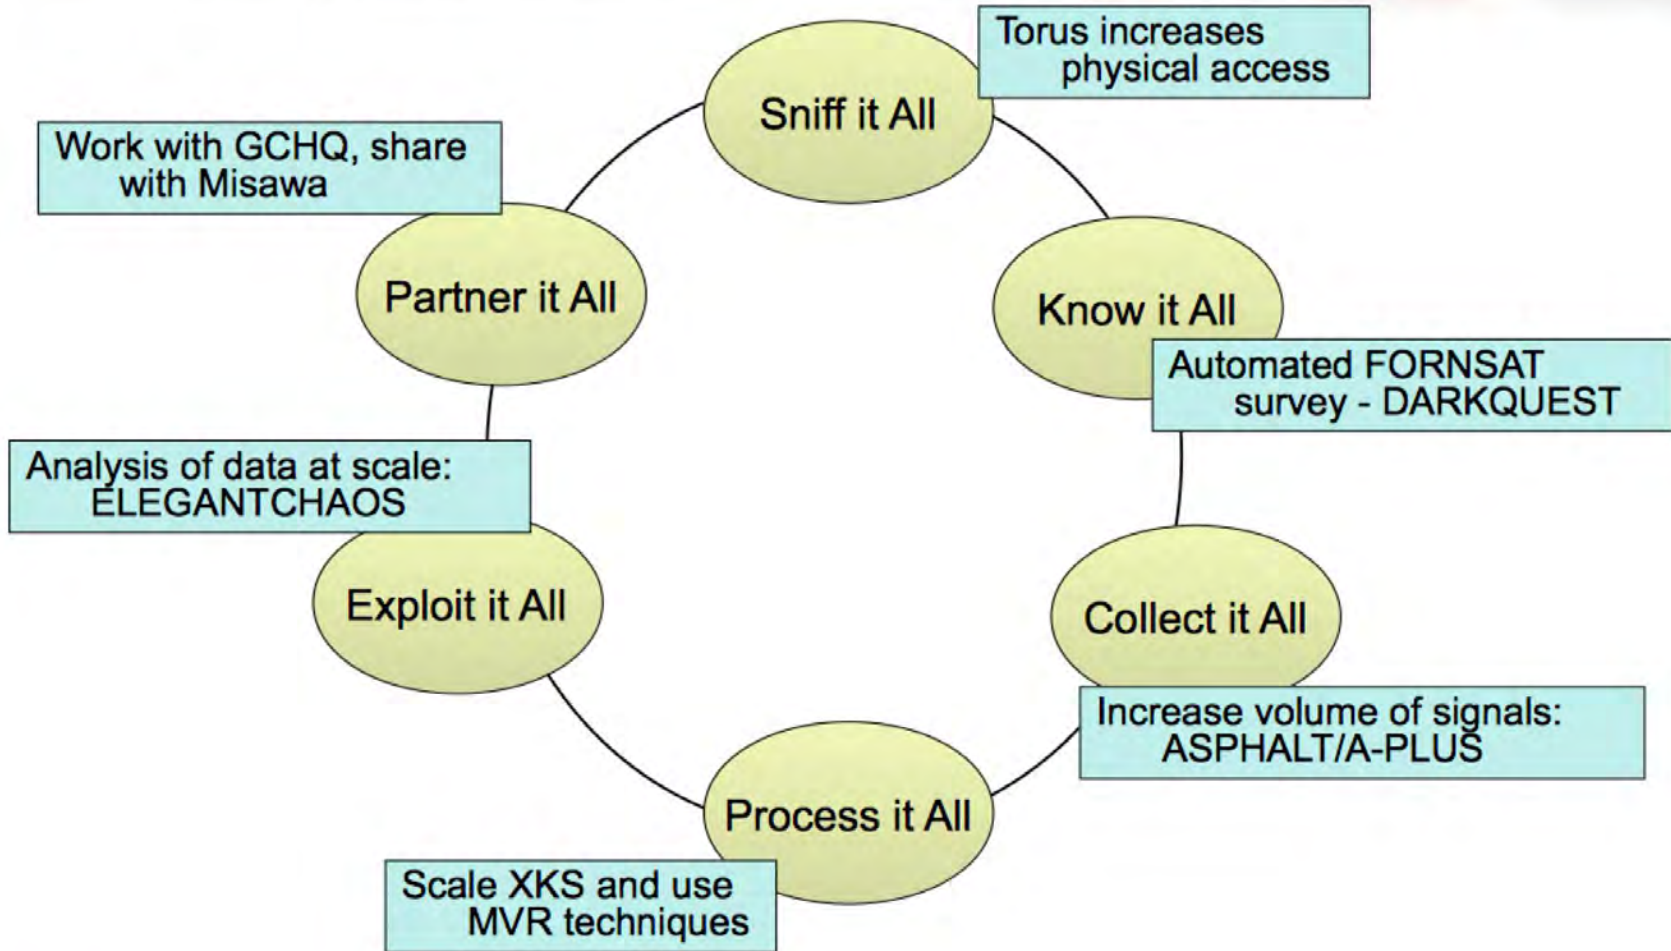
Sniff it All

Torus increases physical access

Know it All

Automated FORNSAT survey - DARKQUEST

Collect it All

Increase volume of signals: ASPHALT/A-PLUS

Process it All

Scale XKS and use MVR techniques

Exploit it All

Analysis of data at scale: ELEGANTCHAOS

Partner it All

Work with GCHQ, share with Misawa